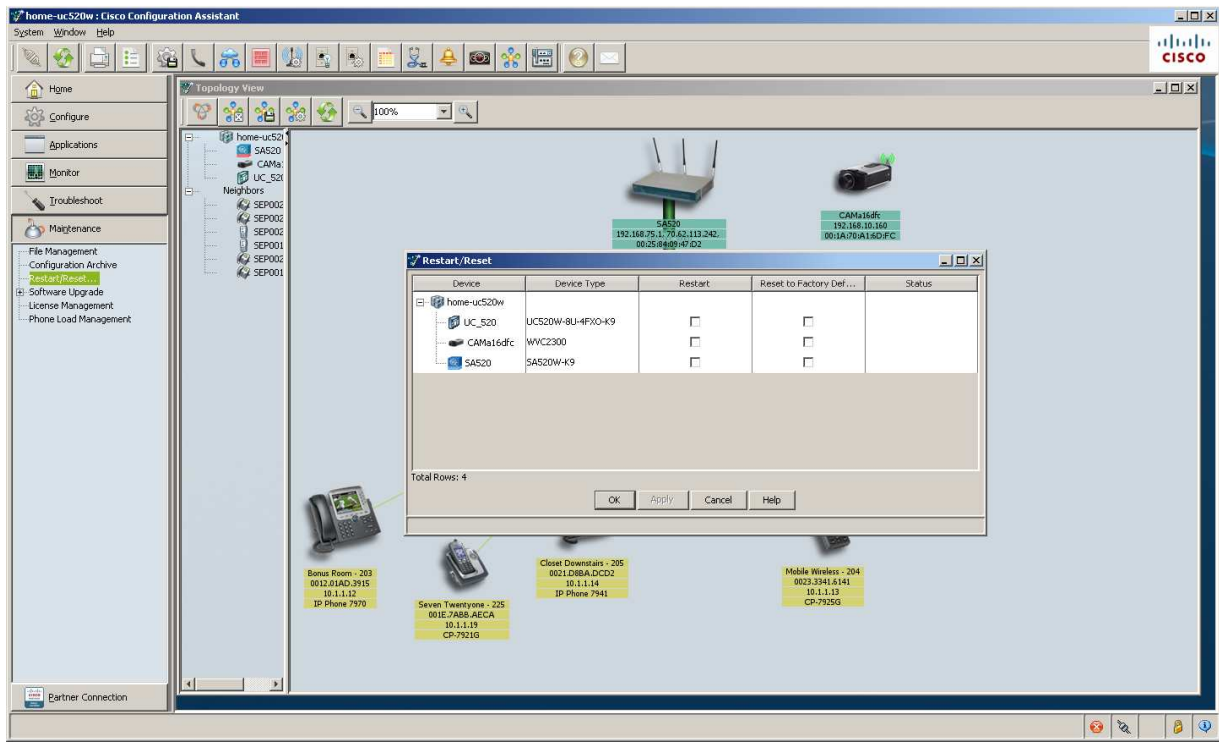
home-uc520w : Cisco Configuration Assistant
System Window Help

cisco

Home
Configure
Applications
Monitor
Troubleshoot
Maintenance
File Management
Configuration Archive
Restart/Reset...
Software Upgrade
License Management
Phone Load Management

Partner Connection

Topology View
100%

home-uc52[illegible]
SA520
CAMa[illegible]
UC_52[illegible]
Neighbors
SEP002
SEP002
SEP002
SEP001
SEP002
SEP001

SA520
192.168.75.1, 70.62.113.242,
00:25:84:09:47:D2

CAMa16dfc
192.168.10.160
00:1A:70:A1:6D:FC

Restart/Reset

| Device | Device Type | Restart | Reset to Factory Def... | Status |
|---|---|---|---|---|
| home-uc520w | | | | |
| UC_520 | UC520W-8U-4FXO-K9 | ☐ | ☐ | |
| CAMa16dfc | WVC2300 | ☐ | ☐ | |
| SA520 | SA520W-K9 | ☐ | ☐ | |

Total Rows: 4

OK Apply Cancel Help

Bonus Room - 203
0012.01AD.3915
10.1.1.12
IP Phone 7970

Seven Twentyone - 225
001E.7AB8.AECA
10.1.1.19
CP-7921G

Closet Downstairs - 205
0021.D8BA.DCD2
10.1.1.14
IP Phone 7941

Mobile Wireless - 204
0023.3341.6141
10.1.1.13
CP-7925G